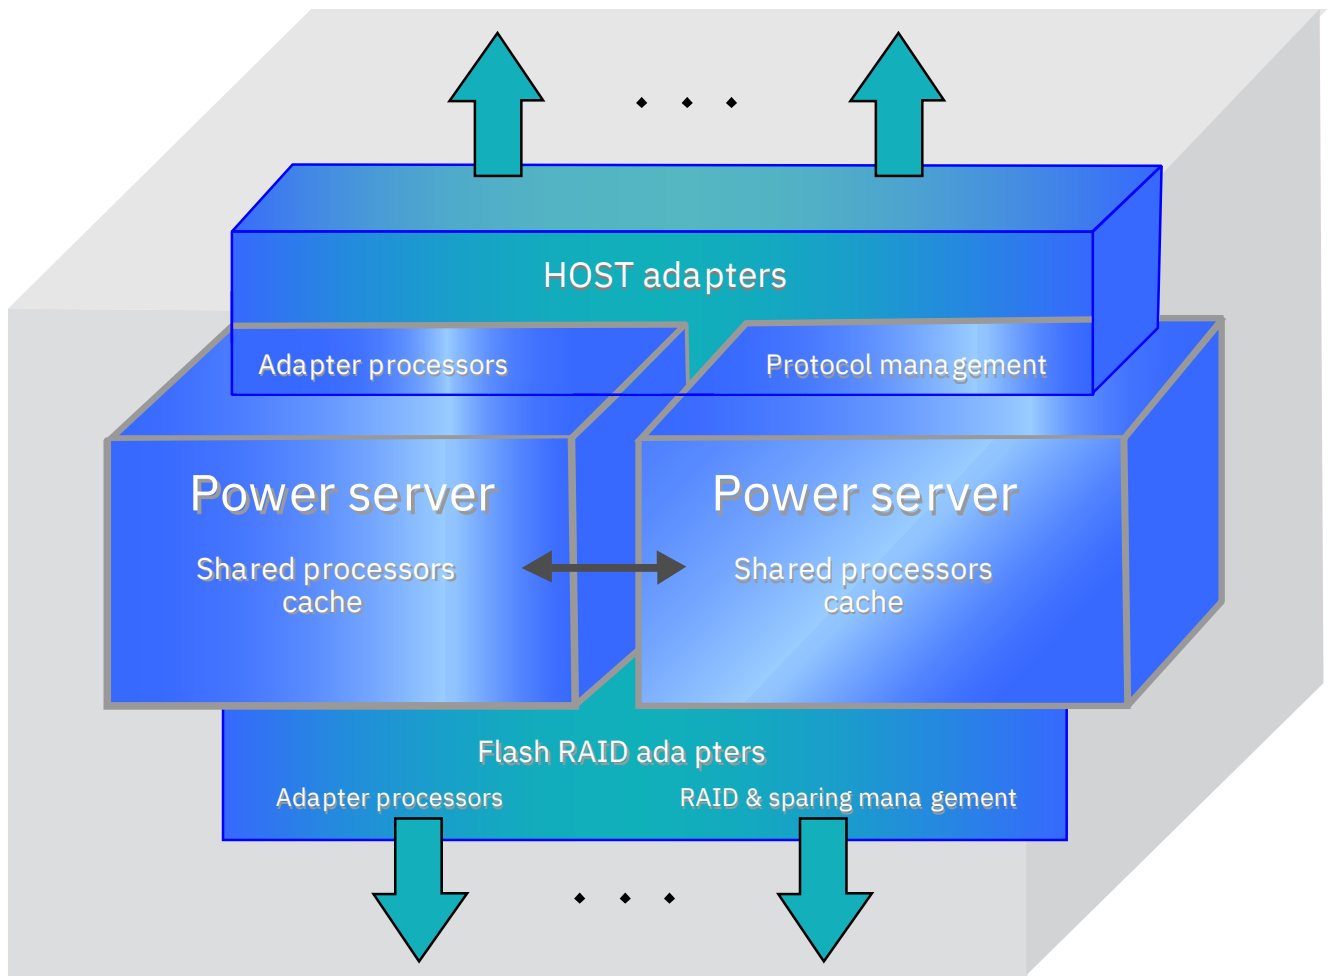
HOST adapters

Adapter processors

Protocol management

Power server

Shared processors cache

Power server

Shared processors cache

Flash RAID ada pters

Adapter processors

RAID & sparing mana gement